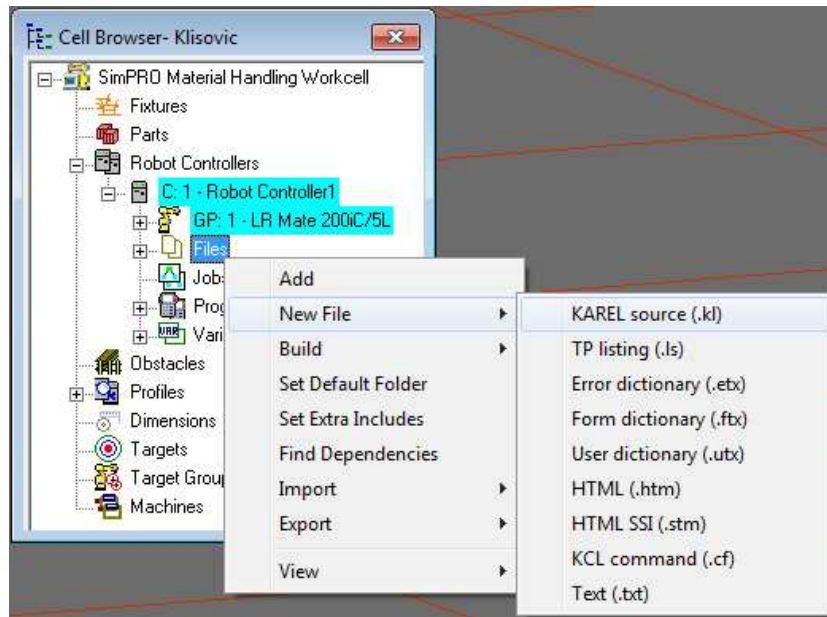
Cell Browser- Klisovic

SimPRO Material Handling Workcell
Fixtures
Parts
Robot Controllers
C: 1 - Robot Controller1
GP: 1 - LR Mate 200iC/5L
Files
Jobs
Prog
Vari
Obstacles
Profiles
Dimensions
Targets
Target Group
Machines

Add
New File
Build
Set Default Folder
Set Extra Includes
Find Dependencies
Import
Export
View

KAREL source (.kl)
TP listing (.ls)
Error dictionary (.etx)
Form dictionary (.ftx)
User dictionary (.utx)
HTML (.htm)
HTML SSI (.stm)
KCL command (.cf)
Text (.txt)